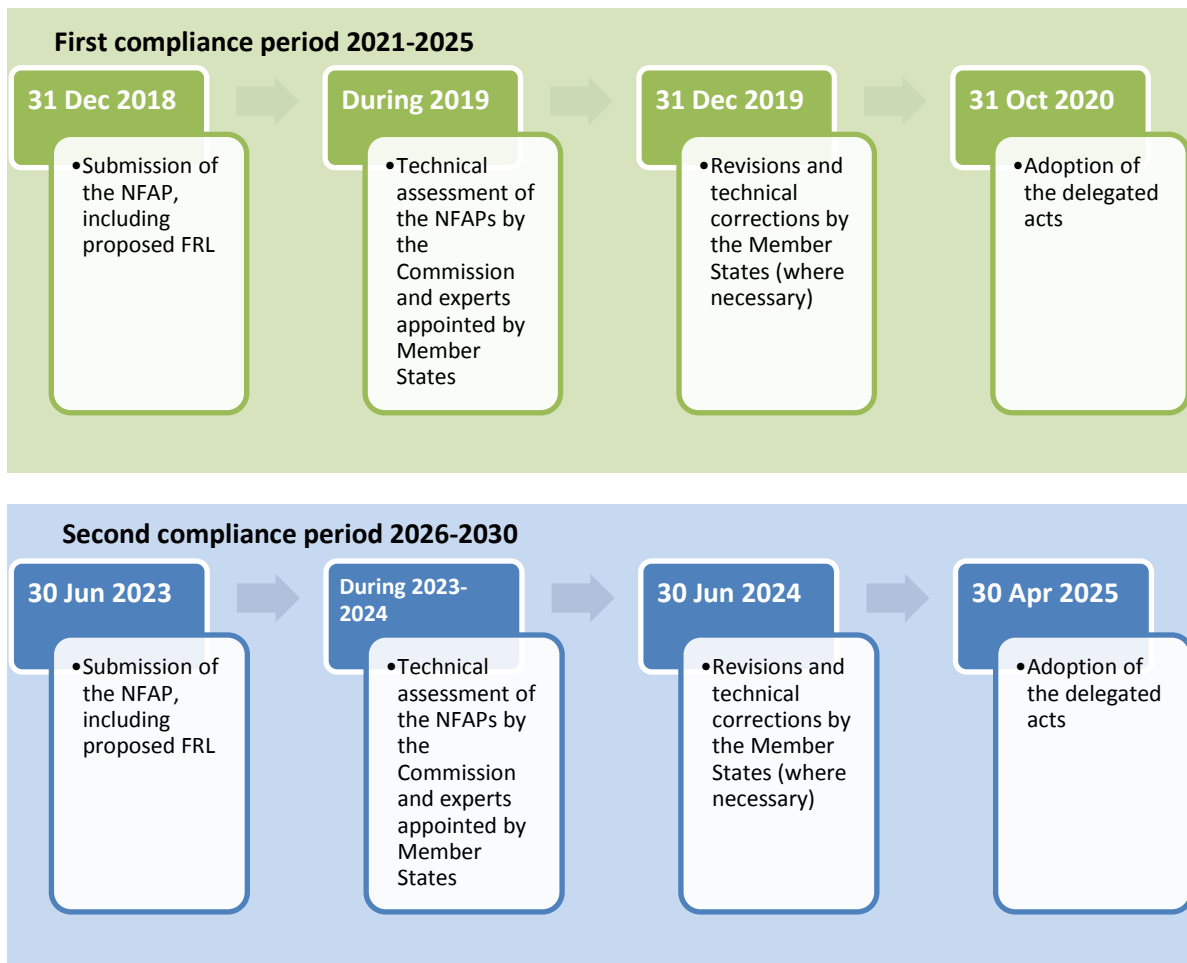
First compliance period 2021-2025

31 Dec 2018

•Submission of the NFAP, including proposed FRL

During 2019

•Technical assessment of the NFAPs by the Commission and experts appointed by Member States

31 Dec 2019

•Revisions and technical corrections by the Member States (where necessary)

31 Oct 2020

•Adoption of the delegated acts

Second compliance period 2026-2030

30 Jun 2023

•Submission of the NFAP, including proposed FRL

During 2023-2024

•Technical assessment of the NFAPs by the Commission and experts appointed by Member States

30 Jun 2024

•Revisions and technical corrections by the Member States (where necessary)

30 Apr 2025

•Adoption of the delegated acts